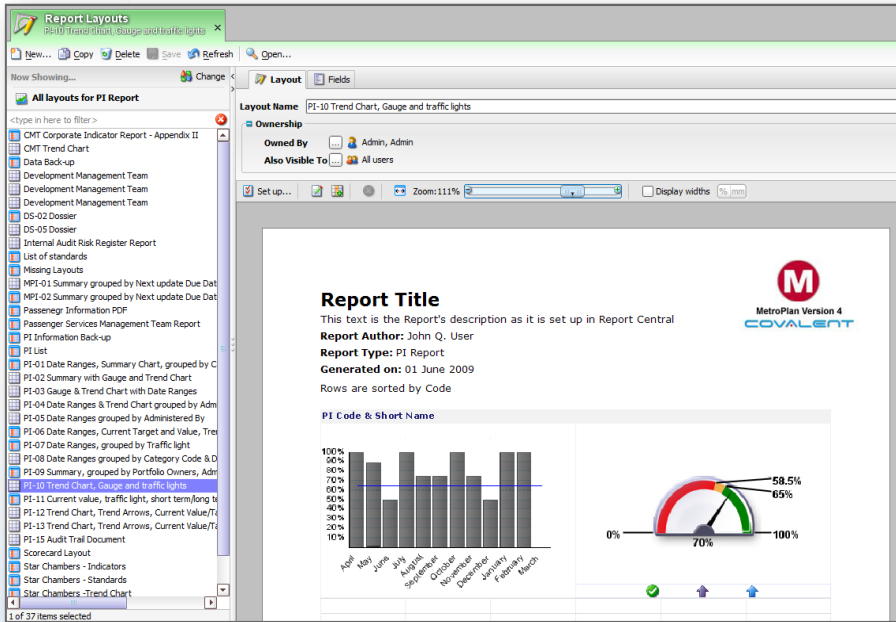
Report Layouts
PI-10 Trend chart, Gauge and traffic lights

New... Copy Delete Save Refresh Open...

Now Showing... Change
All layouts for PI Report
<type in here to filter>

CMT Corporate Indicator Report - Appendix II
CMT Trend Chart
Data Back-up
Development Management Team
Development Management Team
Development Management Team
DS-02 Dossier
DS-05 Dossier
Internal Audit Risk Register Report
List of standards
Missing Layouts
MPI-01 Summary grouped by Next update Due Dat
MPI-02 Summary grouped by Next update Due Dat
Passenegr Information PDF
Passenger Services Management Team Report
PI Information Back-up
PI List
PI-01 Date Ranges, Summary Chart, grouped by C
PI-02 Summary with Gauge and Trend Chart
PI-03 Gauge & Trend Chart with Date Ranges
PI-04 Date Ranges & Trend Chart grouped by Adm
PI-05 Date Ranges grouped by Administered By
PI-06 Date Ranges, Current Target and Value, Tre
PI-07 Date Ranges, grouped by Traffic light
PI-08 Date Ranges grouped by Category Code & D
PI-09 Summary, grouped by Portfolio Owners, Adm
PI-10 Trend Chart, Gauge and traffic lights
PI-11 Current value, traffic light, short term/long te
PI-12 Trend Chart, Trend Arrows, Current Value/Ta
PI-13 Trend Chart, Trend Arrows, Current Value/Ta
PI-15 Audit Trail Document
Scorecard Layout
Star Chambers - Indicators
Star Chambers - Standards
Star Chambers -Trend Chart
1 of 37 items selected

Layout Fields
Layout Name PI-10 Trend Chart, Gauge and traffic lights
Ownership
Owned By ... Admin, Admin
Also Visible To ... All users

Set up... Zoom:111% Display widths % mm

Report Title
This text is the Report's description as it is set up in Report Central
Report Author: John Q. User
Report Type: PI Report
Generated on: 01 June 2009
Rows are sorted by Code

MetroPlan Version 4
COVALENT

PI Code & Short Name

100%
90%
80%
70%
60%
50%
40%
30%
20%
10%
April May June July August September October November December January February March

58.5%
65%
0%
70%
100%